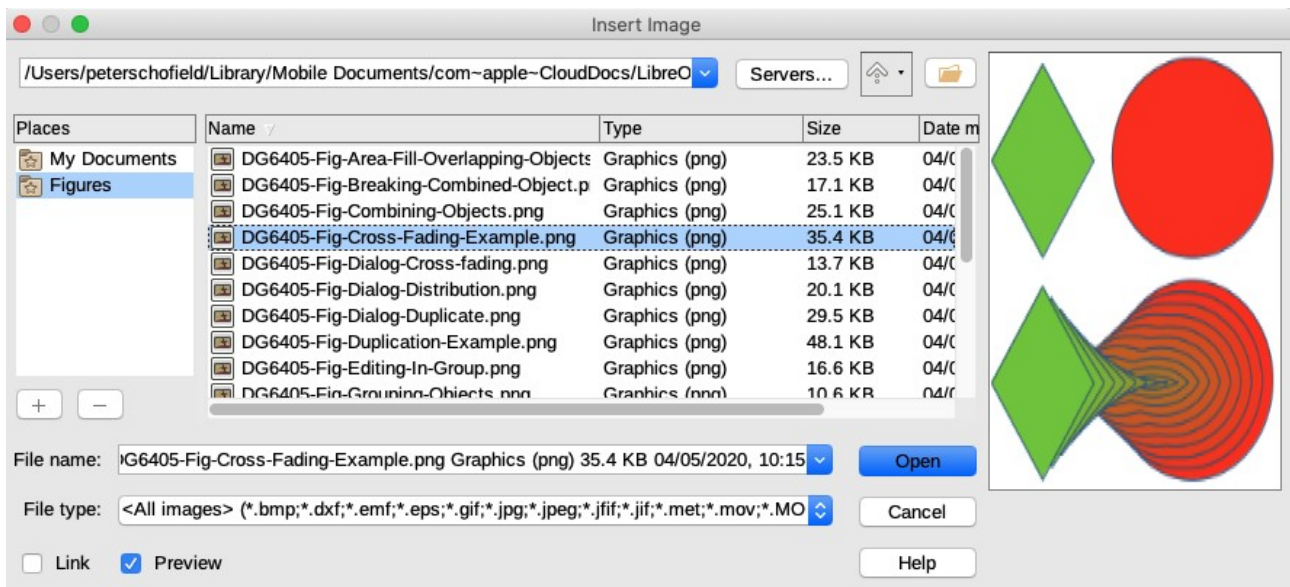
Insert Image

/Users/peterschofield/Library/Mobile Documents/com~apple~CloudDocs/LibreO

Servers...

Places
My Documents
Figures

| Name | Type | Size | Date m |
|---|---|---|---|
| DG6405-Fig-Area-Fill-Overlapping-Objects | Graphics (png) | 23.5 KB | 04/( |
| DG6405-Fig-Breaking-Combined-Object.p | Graphics (png) | 17.1 KB | 04/( |
| DG6405-Fig-Combining-Objects.png | Graphics (png) | 25.1 KB | 04/( |
| DG6405-Fig-Cross-Fading-Example.png | Graphics (png) | 35.4 KB | 04/( |
| DG6405-Fig-Dialog-Cross-fading.png | Graphics (png) | 13.7 KB | 04/( |
| DG6405-Fig-Dialog-Distribution.png | Graphics (png) | 20.1 KB | 04/( |
| DG6405-Fig-Dialog-Duplicate.png | Graphics (png) | 29.5 KB | 04/( |
| DG6405-Fig-Duplication-Example.png | Graphics (png) | 48.1 KB | 04/( |
| DG6405-Fig-Editing-In-Group.png | Graphics (png) | 16.6 KB | 04/( |
| DG6405-Fig-Grouping-Objects.png | Graphics (png) | 10.6 KB | 04/( |

+ −

File name: )G6405-Fig-Cross-Fading-Example.png Graphics (png) 35.4 KB 04/05/2020, 10:15

Open

File type: <All images> (*.bmp;*.dxf;*.emf;*.eps;*.gif;*.jpg;*.jpeg;*.jfif;*.jif;*.met;*.mov;*.MO

Cancel

Link Preview

Help